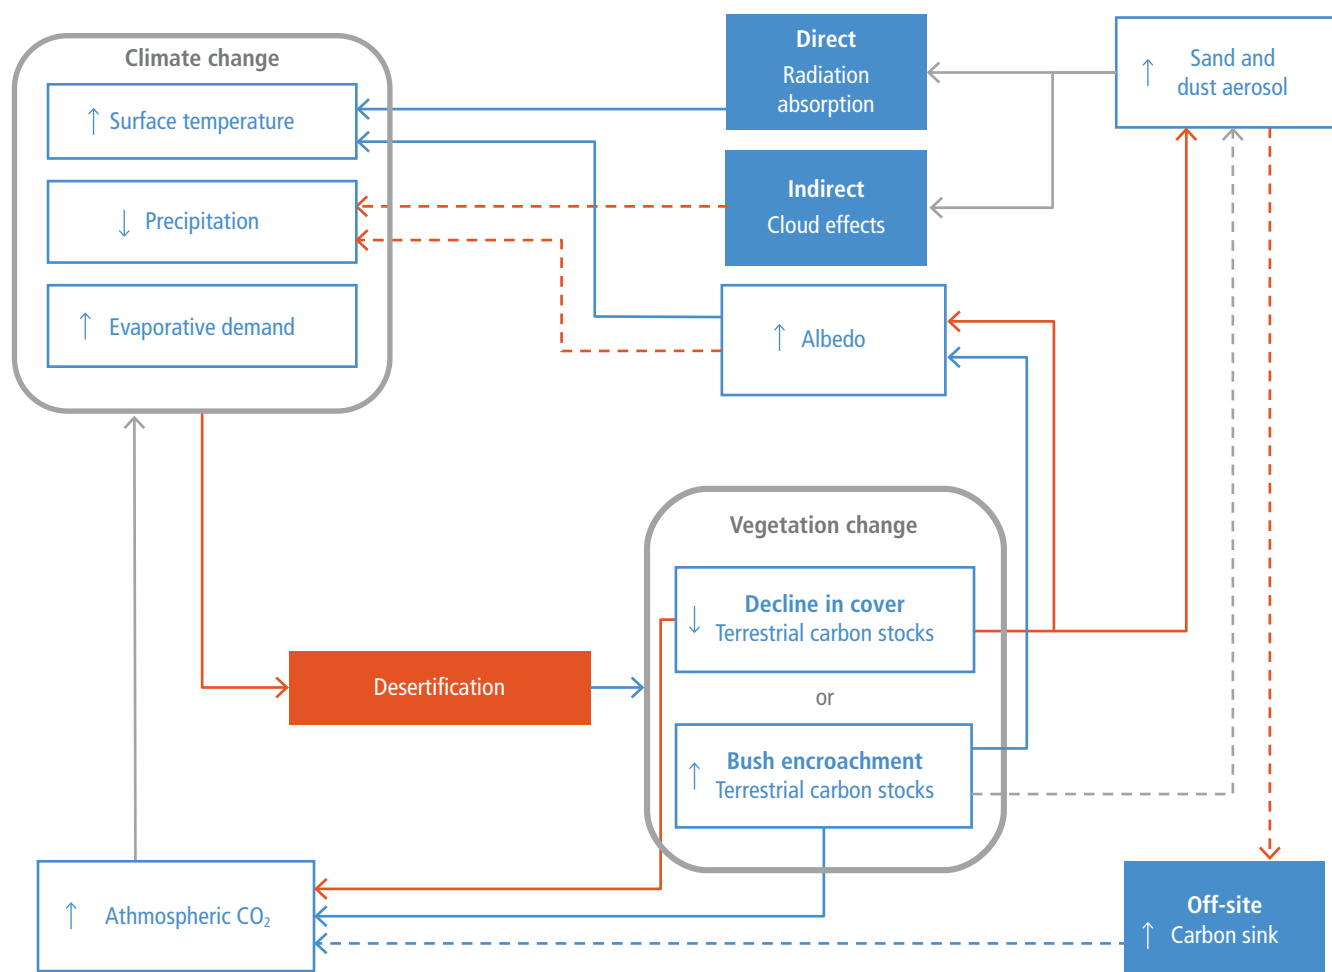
Climate change

↑ Surface temperature

↓ Precipitation

↑ Evaporative demand

Direct
Radiation absorption

Indirect
Cloud effects

↑ Sand and dust aerosol

↑ Albedo

Vegetation change

↓ Decline in cover
Terrestrial carbon stocks

or

↑ Bush encroachment
Terrestrial carbon stocks

Desertification

↑ Athmospheric $CO_2$

Off-site
↑ Carbon sink